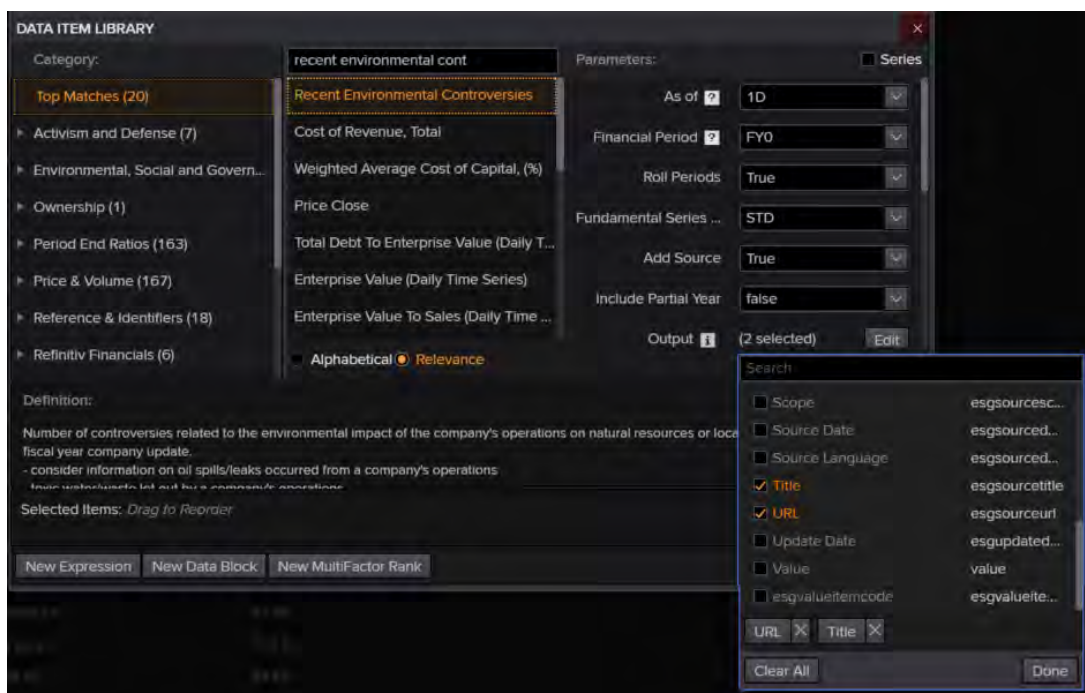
DATA ITEM LIBRARY

Category:

Top Matches (20)

Activism and Defense (7)

Environmental, Social and Govern...

Ownership (1)

Period End Ratios (163)

Price & Volume (167)

Reference & Identifiers (18)

Refinitiv Financials (6)

recent environmental cont

Recent Environmental Controversies

Cost of Revenue, Total

Weighted Average Cost of Capital, (%)

Price Close

Total Debt To Enterprise Value (Daily T...

Enterprise Value (Daily Time Series)

Enterprise Value To Sales (Daily Time ...

Alphabetical Relevance

Parameters:

Series

As of ? 1D

Financial Period ? FY0

Roll Periods True

Fundamental Series ... STD

Add Source True

Include Partial Year false

Output (2 selected) Edit

Search

Scope esgsourcesc...

Source Date esgsourced...

Source Language esgsourced...

Title esgsourcetitle

URL esgsourceurl

Update Date esgupdated...

Value value

esgvalueitemcode esgvalueite...

URL Title

Clear All Done

Definition:

Number of controversies related to the environmental impact of the company's operations on natural resources or loca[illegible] fiscal year company update.
- consider information on oil spills/leaks occurred from a company's operations
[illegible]

Selected Items: Drag to Reorder

New Expression New Data Block New MultiFactor Rank